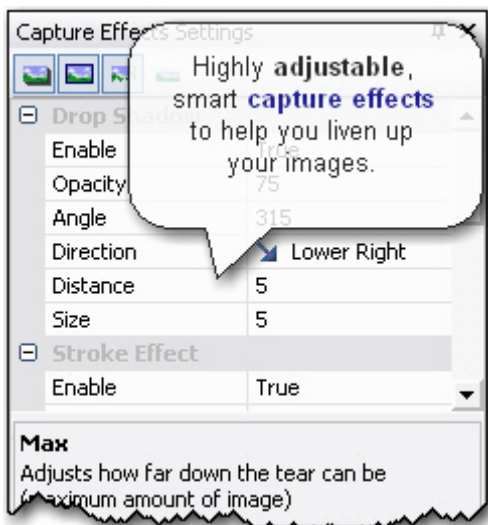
Capture Effects Settings

Highly **adjustable**, smart **capture effects** to help you liven up your images.

⊟ Drop Shadow

| | |
|---|---|
| Enable | True |
| Opacity | 75 |
| Angle | 315 |
| Direction | Lower Right |
| Distance | 5 |
| Size | 5 |

⊟ Stroke Effect

| | |
|---|---|
| Enable | True |

**Max**
Adjusts how far down the tear can be ([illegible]aximum amount of image)